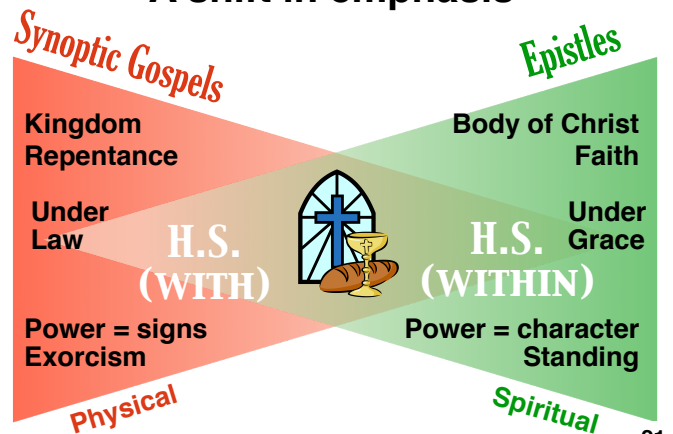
A shift in emphasis

Synoptic Gospels

Epistles

Kingdom
Repentance

Body of Christ
Faith

Under Law

H.S. (WITH)

H.S. (WITHIN)

Under Grace

Power = signs
Exorcism

Power = character
Standing

Physical

Spiritual

21